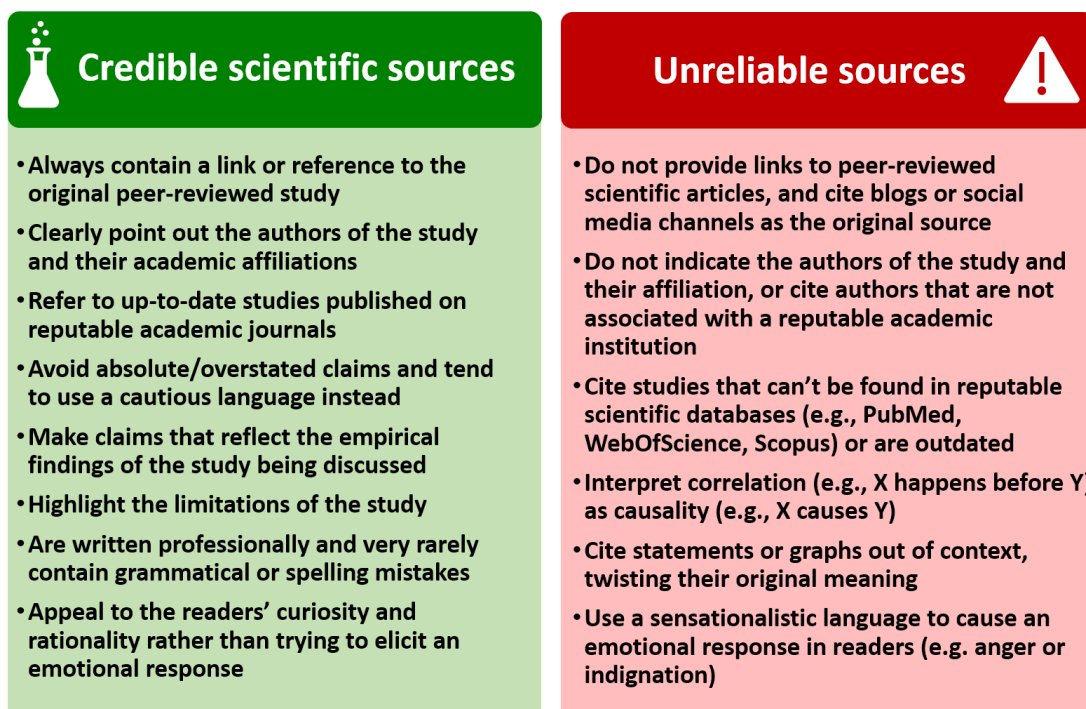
Credible scientific sources

• Always contain a link or reference to the original peer-reviewed study

• Clearly point out the authors of the study and their academic affiliations

• Refer to up-to-date studies published on reputable academic journals

• Avoid absolute/overstated claims and tend to use a cautious language instead

• Make claims that reflect the empirical findings of the study being discussed

• Highlight the limitations of the study

• Are written professionally and very rarely contain grammatical or spelling mistakes

• Appeal to the readers' curiosity and rationality rather than trying to elicit an emotional response

Unreliable sources

• Do not provide links to peer-reviewed scientific articles, and cite blogs or social media channels as the original source

• Do not indicate the authors of the study and their affiliation, or cite authors that are not associated with a reputable academic institution

• Cite studies that can't be found in reputable scientific databases (e.g., PubMed, WebOfScience, Scopus) or are outdated

• Interpret correlation (e.g., X happens before Y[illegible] as causality (e.g., X causes Y)

• Cite statements or graphs out of context, twisting their original meaning

• Use a sensationalistic language to cause an emotional response in readers (e.g. anger or indignation)